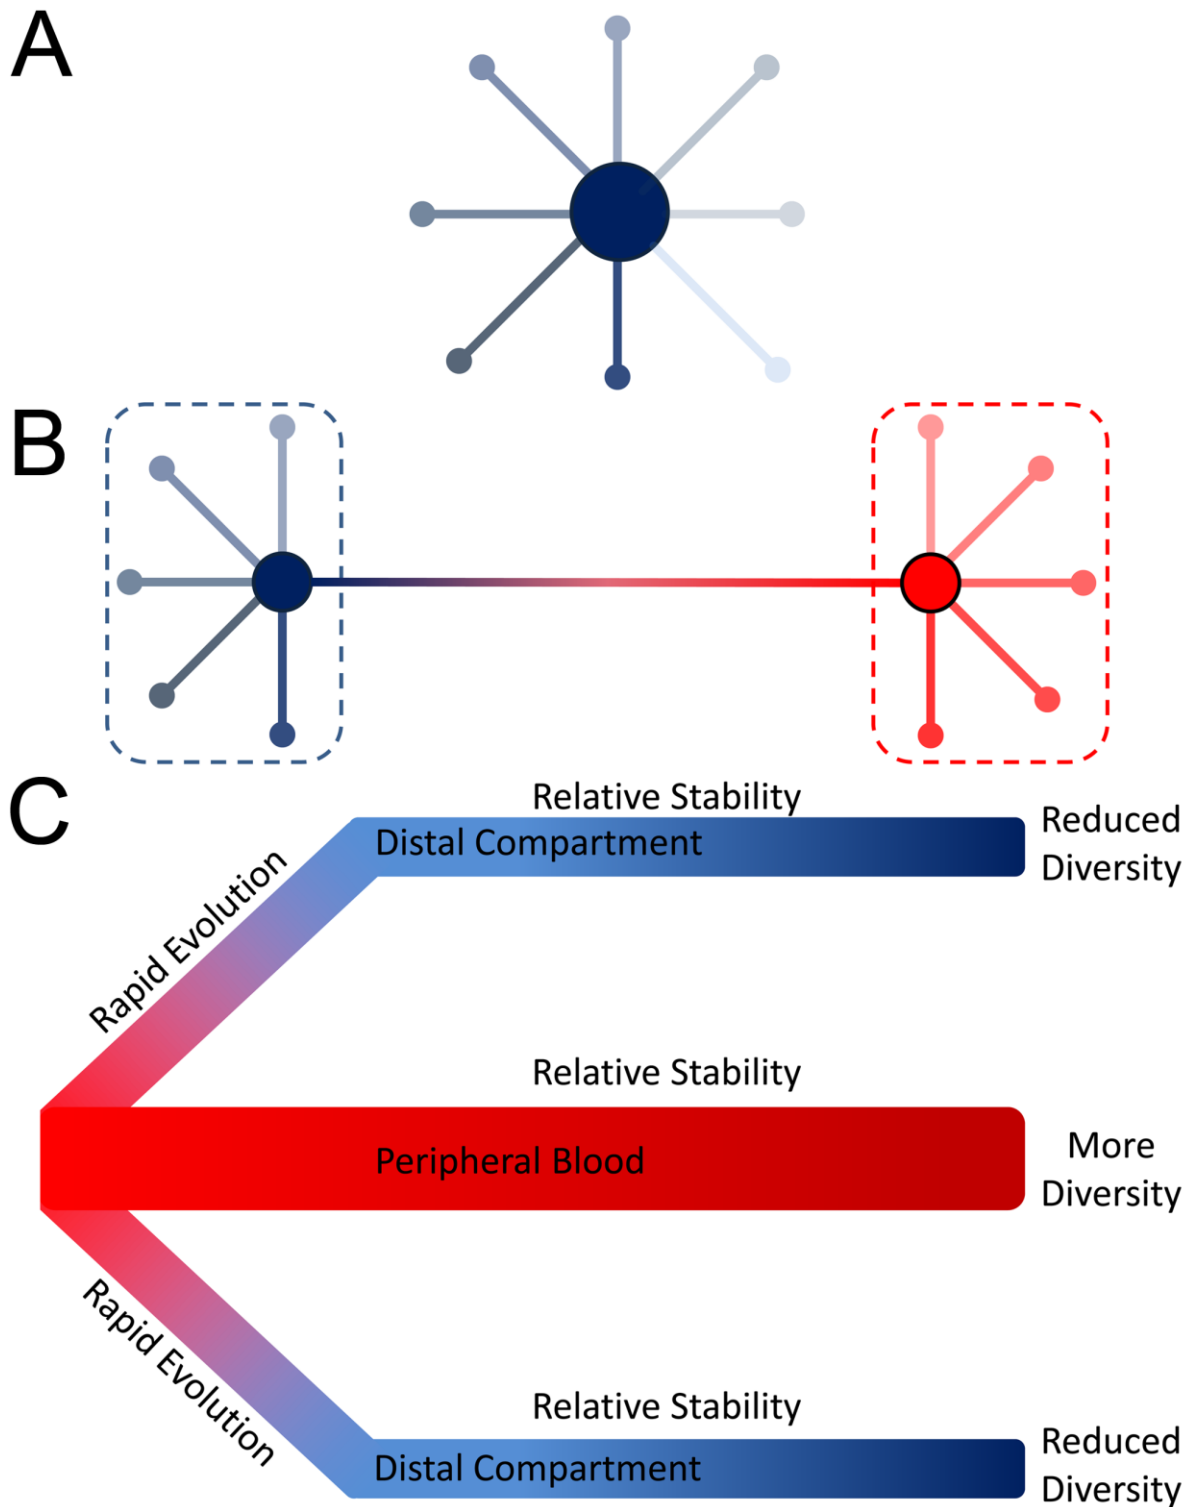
A

B

C

Rapid Evolution

Relative Stability

Distal Compartment

Reduced Diversity

Relative Stability

Peripheral Blood

More Diversity

Rapid Evolution

Relative Stability

Distal Compartment

Reduced Diversity